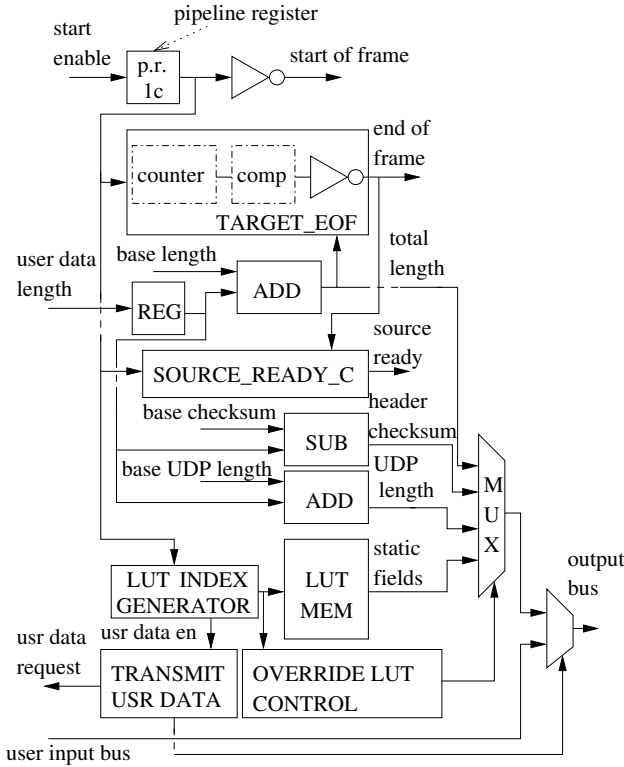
pipeline register
start enable
p.r. 1c
start of frame
counter
comp
end of frame
TARGET_EOF
user data length
base length
ADD
total length
REG
source ready
SOURCE_READY_C
base checksum
header checksum
SUB
base UDP length
UDP length
ADD
M U X
static fields
LUT INDEX GENERATOR
LUT MEM
output bus
usr data request
usr data en
TRANSMIT USR DATA
OVERRIDE LUT CONTROL
user input bus